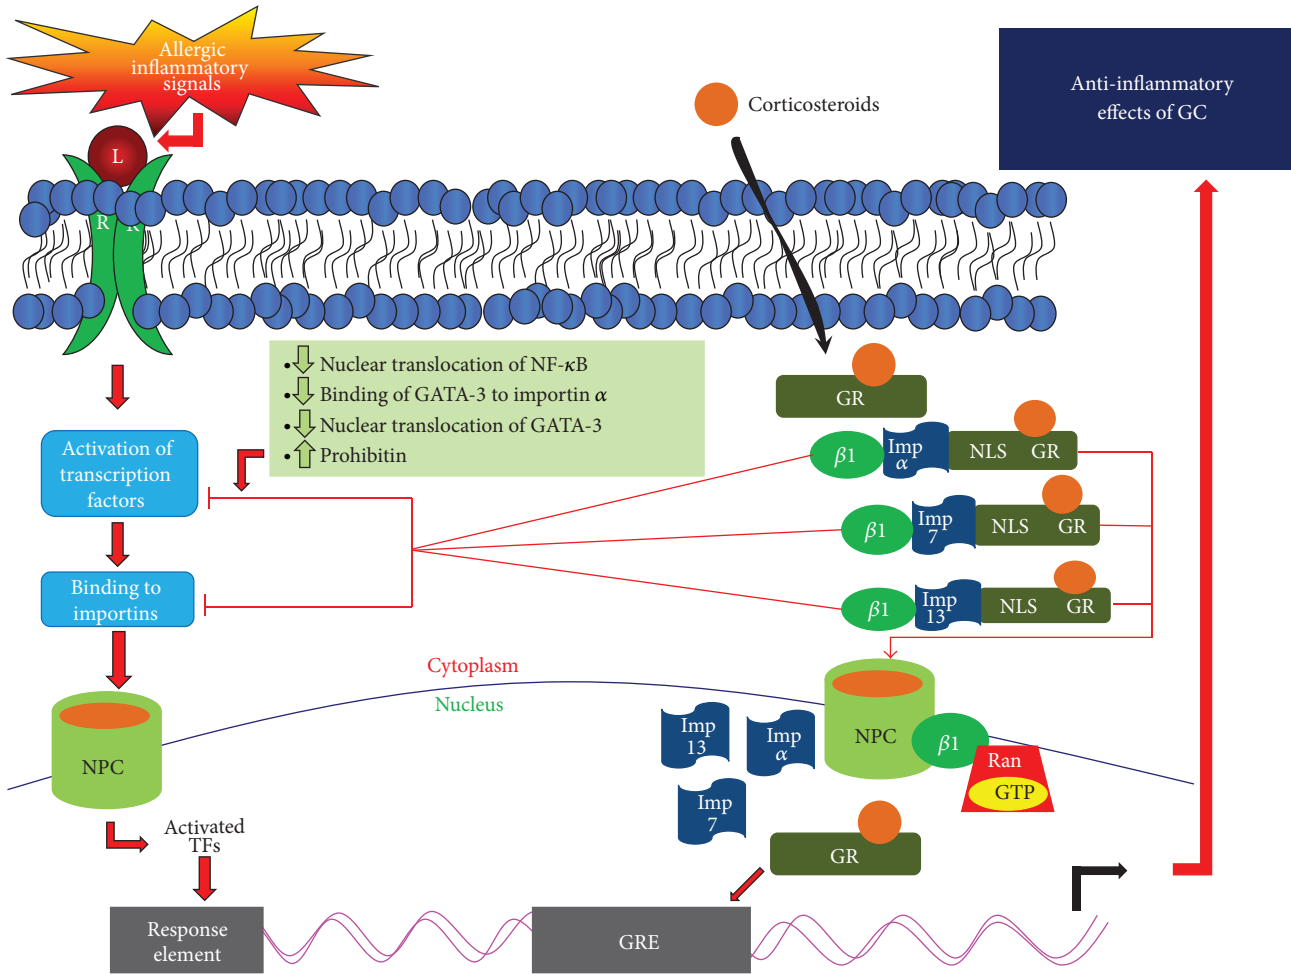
Allergic inflammatory signals

L

R R

Corticosteroids

Anti-inflammatory effects of GC

•⇩ Nuclear translocation of NF-$\kappa$B
•⇩ Binding of GATA-3 to importin $\alpha$
•⇩ Nuclear translocation of GATA-3
•⇧ Prohibitin

GR

Activation of transcription factors

$\beta$1 Imp $\alpha$ NLS GR

$\beta$1 Imp 7 NLS GR

Binding to importins

$\beta$1 Imp 13 NLS GR

Cytoplasm

Nucleus

NPC

NPC

Imp 13

Imp $\alpha$

$\beta$1

Ran

GTP

Imp 7

Activated TFs

GR

Response element

GRE